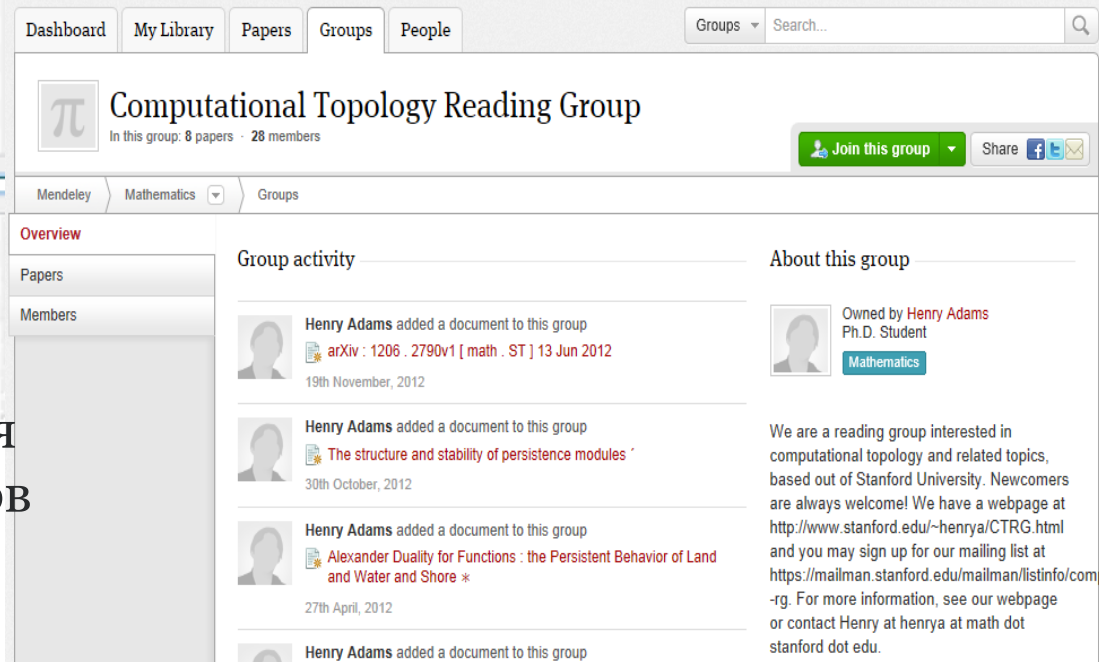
Dashboard | My Library | Papers | Groups | People

Groups Search...

Computational Topology Reading Group

In this group: 8 papers · 28 members

Join this group

Share

Mendeley | Mathematics | Groups

Overview

Papers

Members

Group activity

Henry Adams added a document to this group

arXiv : 1206 . 2790v1 [ math . ST ] 13 Jun 2012

19th November, 2012

Henry Adams added a document to this group

The structure and stability of persistence modules ´

30th October, 2012

Henry Adams added a document to this group

Alexander Duality for Functions : the Persistent Behavior of Land and Water and Shore ∗

27th April, 2012

Henry Adams added a document to this group

About this group

Owned by Henry Adams
Ph.D. Student

Mathematics

We are a reading group interested in computational topology and related topics, based out of Stanford University. Newcomers are always welcome! We have a webpage at http://www.stanford.edu/~henrya/CTRG.html and you may sign up for our mailing list at https://mailman.stanford.edu/mailman/listinfo/com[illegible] -rg. For more information, see our webpage or contact Henry at henrya at math dot stanford dot edu.

н

ов